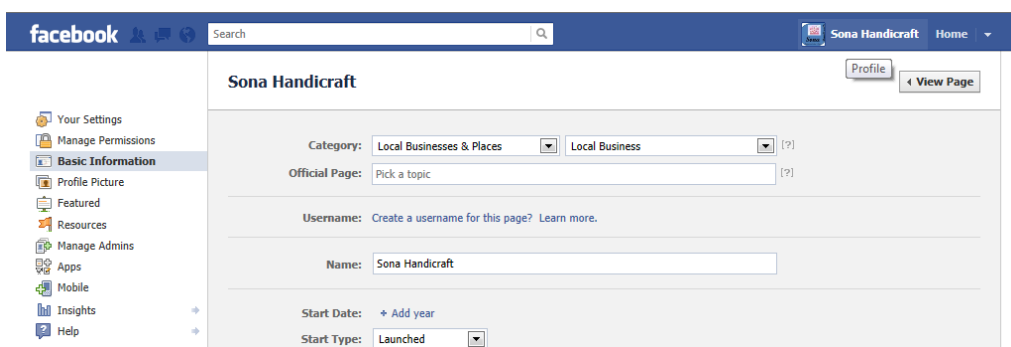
facebook

Search

Sona Handicraft Home

Profile

Sona Handicraft

◂ View Page

Your Settings
Manage Permissions
Basic Information
Profile Picture
Featured
Resources
Manage Admins
Apps
Mobile
Insights
Help

Category: Local Businesses & Places | Local Business [?]

Official Page: Pick a topic [?]

Username: Create a username for this page? Learn more.

Name: Sona Handicraft

Start Date: + Add year

Start Type: Launched